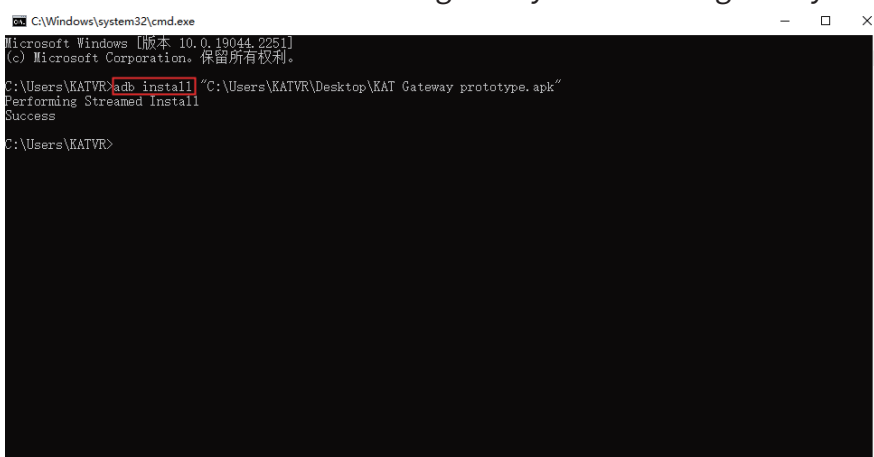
C:\Windows\system32\cmd.exe

Microsoft Windows [版本 10.0.19044.2251]
(c) Microsoft Corporation。保留所有权利。

C:\Users\KATVR>adb install "C:\Users\KATVR\Desktop\KAT Gateway prototype.apk"
Performing Streamed Install
Success

C:\Users\KATVR>